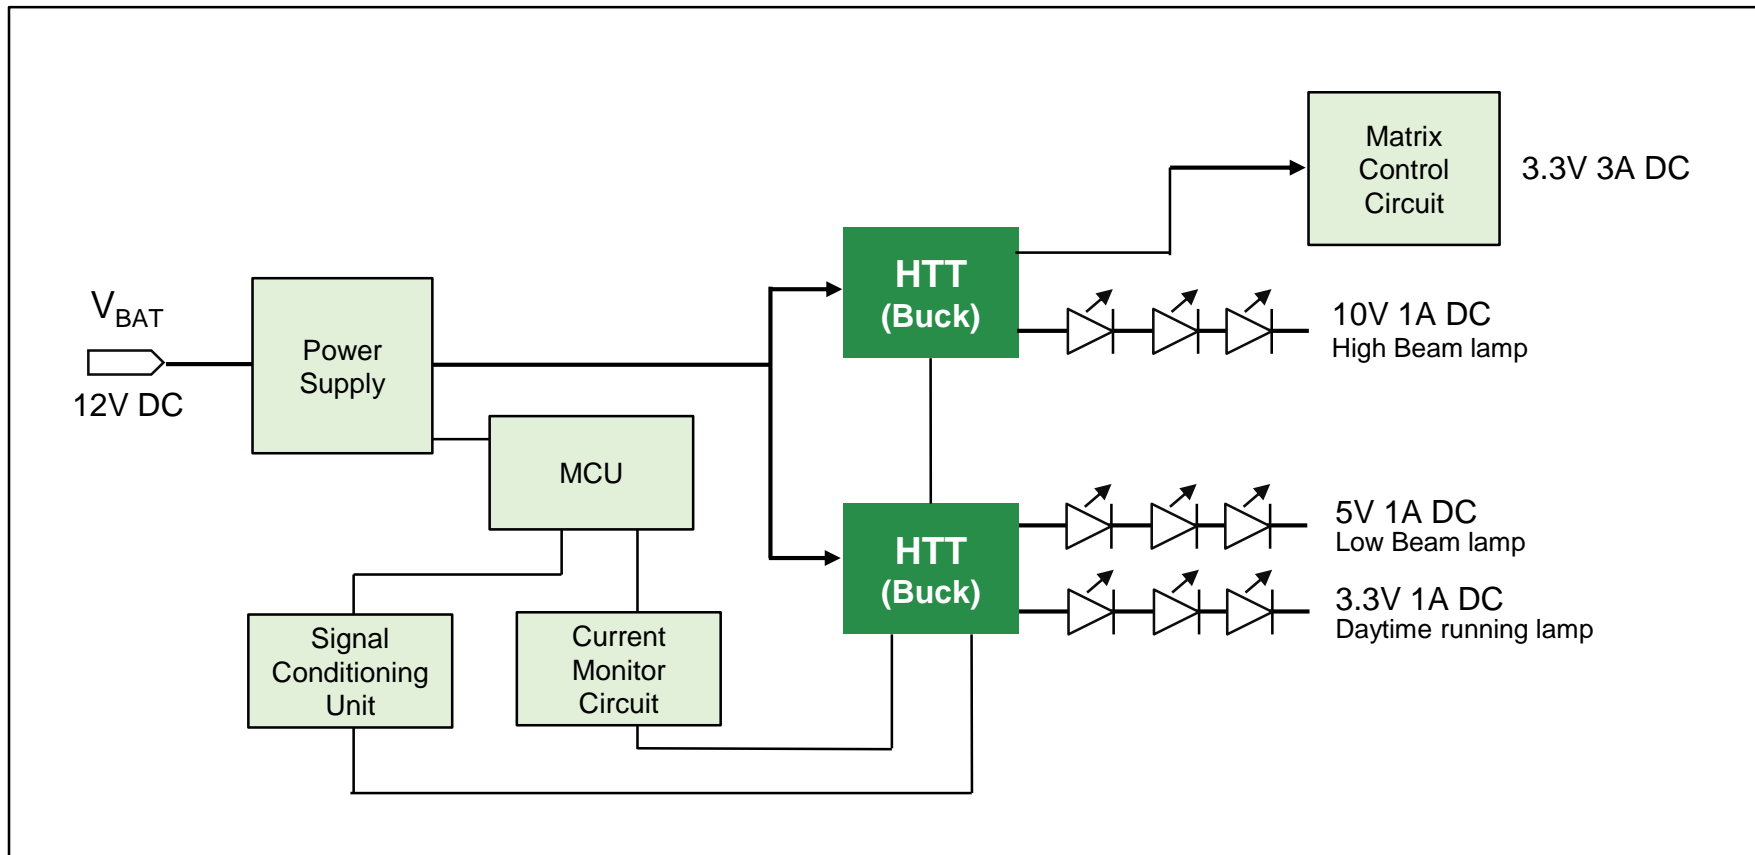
Matrix Control Circuit

3.3V 3A DC

$V_{BAT}$

12V DC

Power Supply

HTT (Buck)

10V 1A DC
High Beam lamp

MCU

HTT (Buck)

5V 1A DC
Low Beam lamp

3.3V 1A DC
Daytime running lamp

Signal Conditioning Unit

Current Monitor Circuit